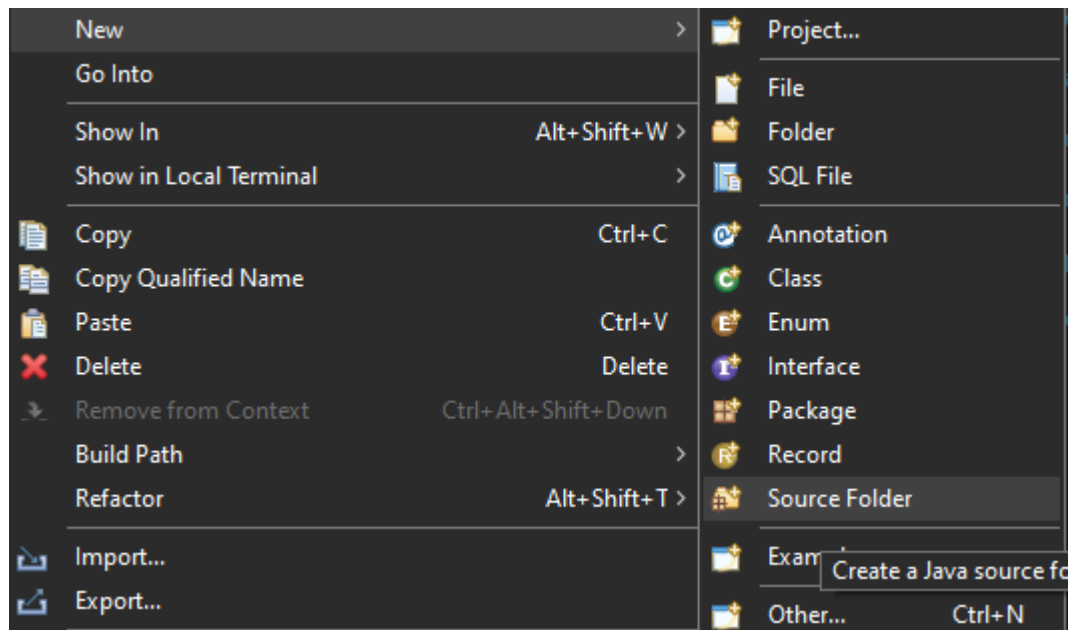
New
Go Into
Show In Alt+Shift+W
Show in Local Terminal
Copy Ctrl+C
Copy Qualified Name
Paste Ctrl+V
Delete Delete
Remove from Context Ctrl+Alt+Shift+Down
Build Path
Refactor Alt+Shift+T
Import...
Export...

Project...
File
Folder
SQL File
Annotation
Class
Enum
Interface
Package
Record
Source Folder
Exam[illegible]
Create a Java source fo
Other... Ctrl+N